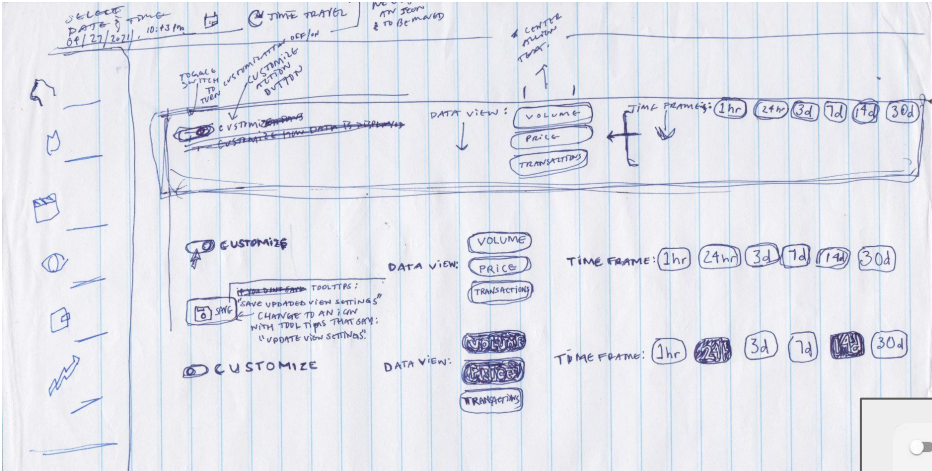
SELECT DATE & TIME
04/27/2021 10:43 PM

TIME TRAVEL

ANY ICON TO BE MOVED

CENTER ALIGN TEXT

TOGGLE SWITCH TO TURN CUSTOMIZATION OFF/ON

CUSTOMIZE ACTION BUTTON

CUSTOMIZE
~~CUSTOMIZE VIEW DATA TO DISPLAY~~

DATA VIEW:
VOLUME
PRICE
TRANSACTIONS

TIME FRAME: 1hr 24hr 3d 7d 14d 30d

CUSTOMIZE

DATA VIEW:
VOLUME
PRICE
TRANSACTIONS

TIME FRAME: 1hr 24hr 3d 7d 14d 30d

SAVE

TOOLTIPS:
"SAVE UPDATED VIEW SETTINGS"
CHANGE TO AN ICON WITH TOOL TIPS THAT SAY:
"UPDATE VIEW SETTINGS"

CUSTOMIZE

DATA VIEW:
VOLUME
PRICE
TRANSACTIONS

TIME FRAME: 1hr 24hr 3d 7d 14d 30d